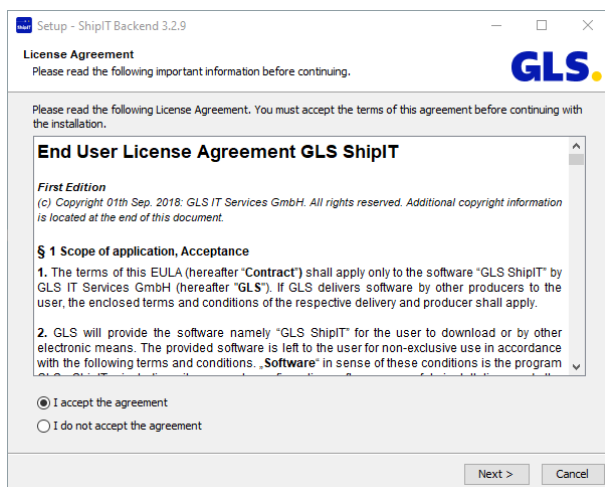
Setup - ShipIT Backend 3.2.9

License Agreement
Please read the following important information before continuing.

GLS.

Please read the following License Agreement. You must accept the terms of this agreement before continuing with the installation.

End User License Agreement GLS ShipIT

First Edition
(c) Copyright 01th Sep. 2018: GLS IT Services GmbH. All rights reserved. Additional copyright information is located at the end of this document.

§ 1 Scope of application, Acceptance

1. The terms of this EULA (hereafter "Contract") shall apply only to the software "GLS ShipIT" by GLS IT Services GmbH (hereafter "GLS"). If GLS delivers software by other producers to the user, the enclosed terms and conditions of the respective delivery and producer shall apply.

2. GLS will provide the software namely "GLS ShipIT" for the user to download or by other electronic means. The provided software is left to the user for non-exclusive use in accordance with the following terms and conditions. „Software" in sense of these conditions is the program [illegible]

I accept the agreement
I do not accept the agreement

Next >
Cancel